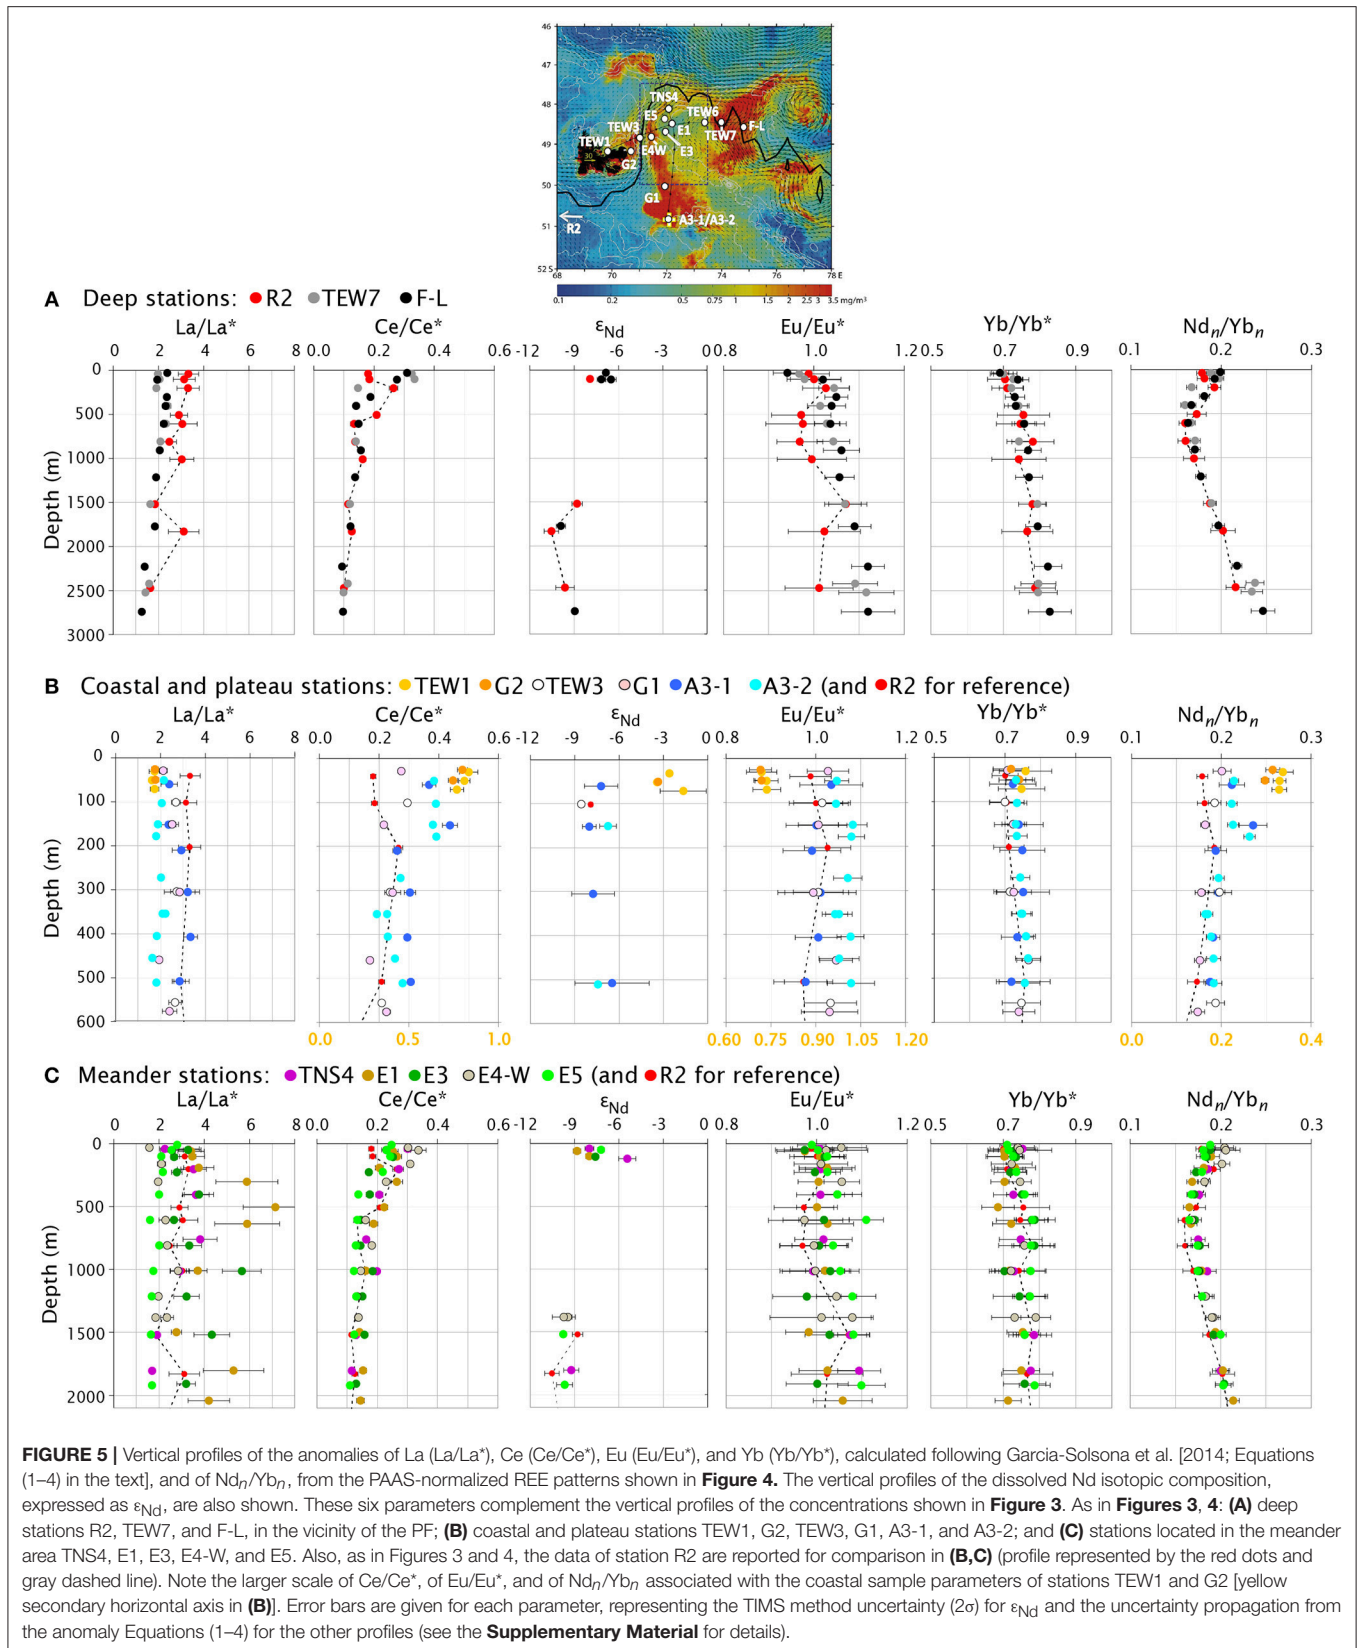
46
47
48
49
50
51
52 S
68 70 72 74 76 78 E
TNS4
TEW6
E5
TEW3
E1
F-L
TEW7
TEW1
E4W
E3
G2
G1
A3-1/A3-2
R2
0.1 0.2 0.5 0.75 1 1.5 2 2.5 3 3.5 mg/m³

A Deep stations: R2 TEW7 F-L

La/La*
0 2 4 6 8

Ce/Ce*
0.0 0.2 0.4 0.6

$\varepsilon_{Nd}$
-12 -9 -6 -3 0

Eu/Eu*
0.8 1.0 1.2

Yb/Yb*
0.5 0.7 0.9

$Nd_n/Yb_n$
0.1 0.2 0.3

Depth (m)
0 500 1000 1500 2000 2500 3000

B Coastal and plateau stations: TEW1 G2 TEW3 G1 A3-1 A3-2 (and R2 for reference)

La/La*
0 2 4 6 8

Ce/Ce*
0.0 0.2 0.4 0.6

$\varepsilon_{Nd}$
-12 -9 -6 -3 0

Eu/Eu*
0.8 1.0 1.2

Yb/Yb*
0.5 0.7 0.9

$Nd_n/Yb_n$
0.1 0.2 0.3

Depth (m)
0 100 200 300 400 500 600

0.0 0.5 1.0
0.60 0.75 0.90 1.05 1.20
0.0 0.2 0.4

C Meander stations: TNS4 E1 E3 E4-W E5 (and R2 for reference)

La/La*
0 2 4 6 8

Ce/Ce*
0.0 0.2 0.4 0.6

$\varepsilon_{Nd}$
-12 -9 -6 -3 0

Eu/Eu*
0.8 1.0 1.2

Yb/Yb*
0.5 0.7 0.9

$Nd_n/Yb_n$
0.1 0.2 0.3

Depth (m)
0 500 1000 1500 2000

FIGURE 5 | Vertical profiles of the anomalies of La (La/La*), Ce (Ce/Ce*), Eu (Eu/Eu*), and Yb (Yb/Yb*), calculated following Garcia-Solsona et al. [2014; Equations (1–4) in the text], and of $Nd_n/Yb_n$, from the PAAS-normalized REE patterns shown in Figure 4. The vertical profiles of the dissolved Nd isotopic composition, expressed as $\varepsilon_{Nd}$, are also shown. These six parameters complement the vertical profiles of the concentrations shown in Figure 3. As in Figures 3, 4: (A) deep stations R2, TEW7, and F-L, in the vicinity of the PF; (B) coastal and plateau stations TEW1, G2, TEW3, G1, A3-1, and A3-2; and (C) stations located in the meander area TNS4, E1, E3, E4-W, and E5. Also, as in Figures 3 and 4, the data of station R2 are reported for comparison in (B,C) (profile represented by the red dots and gray dashed line). Note the larger scale of Ce/Ce*, of Eu/Eu*, and of $Nd_n/Yb_n$ associated with the coastal sample parameters of stations TEW1 and G2 [yellow secondary horizontal axis in (B)]. Error bars are given for each parameter, representing the TIMS method uncertainty (2σ) for $\varepsilon_{Nd}$ and the uncertainty propagation from the anomaly Equations (1–4) for the other profiles (see the Supplementary Material for details).